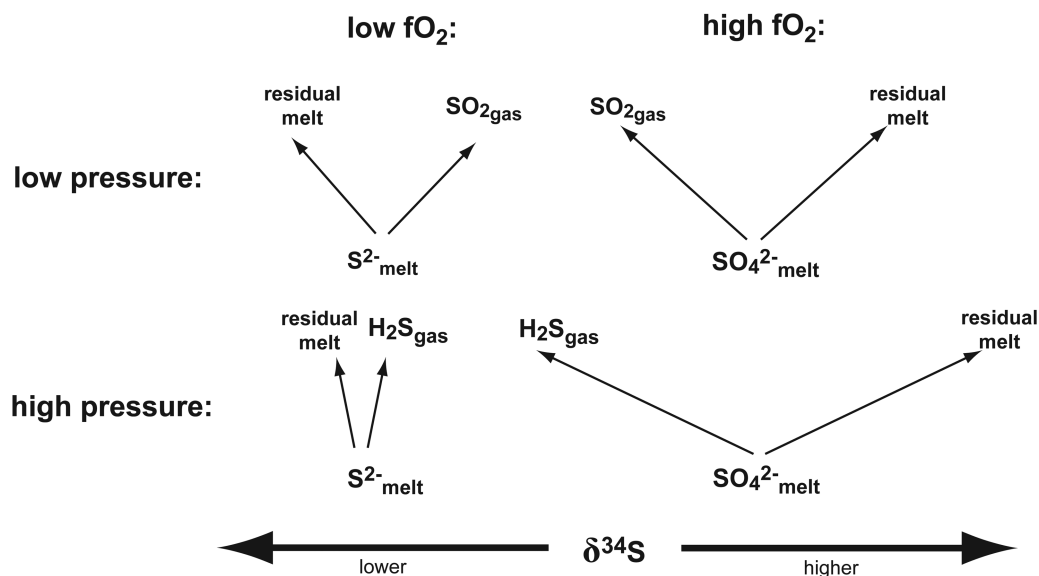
low $fO_2$:

high $fO_2$:

residual melt

$SO_{2gas}$

$SO_{2gas}$

residual melt

low pressure:

$S^{2-}_{melt}$

$SO_4{}^{2-}_{melt}$

residual melt

$H_2S_{gas}$

$H_2S_{gas}$

residual melt

high pressure:

$S^{2-}_{melt}$

$SO_4{}^{2-}_{melt}$

$\delta^{34}S$

lower

higher